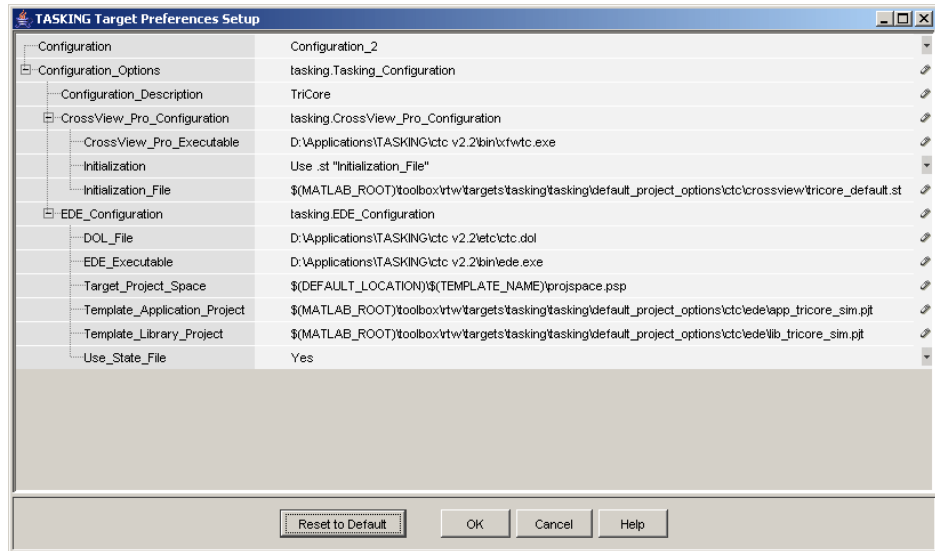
TASKING Target Preferences Setup

| | |
|---|---|
| Configuration | Configuration_2 |
| Configuration_Options | tasking.Tasking_Configuration |
| Configuration_Description | TriCore |
| CrossView_Pro_Configuration | tasking.CrossView_Pro_Configuration |
| CrossView_Pro_Executable | D:\Applications\TASKING\ctc v2.2\bin\xfwtc.exe |
| Initialization | Use .st "Initialization_File" |
| Initialization_File | $(MATLAB_ROOT)\toolbox\rtw\targets\tasking\tasking\default_project_options\ctc\crossview\tricore_default.st |
| EDE_Configuration | tasking.EDE_Configuration |
| DOL_File | D:\Applications\TASKING\ctc v2.2\etc\ctc.dol |
| EDE_Executable | D:\Applications\TASKING\ctc v2.2\bin\ede.exe |
| Target_Project_Space | $(DEFAULT_LOCATION)\$(TEMPLATE_NAME)\projspace.psp |
| Template_Application_Project | $(MATLAB_ROOT)\toolbox\rtw\targets\tasking\tasking\default_project_options\ctc\ede\app_tricore_sim.pjt |
| Template_Library_Project | $(MATLAB_ROOT)\toolbox\rtw\targets\tasking\tasking\default_project_options\ctc\ede\lib_tricore_sim.pjt |
| Use_State_File | Yes |

Reset to Default   OK   Cancel   Help